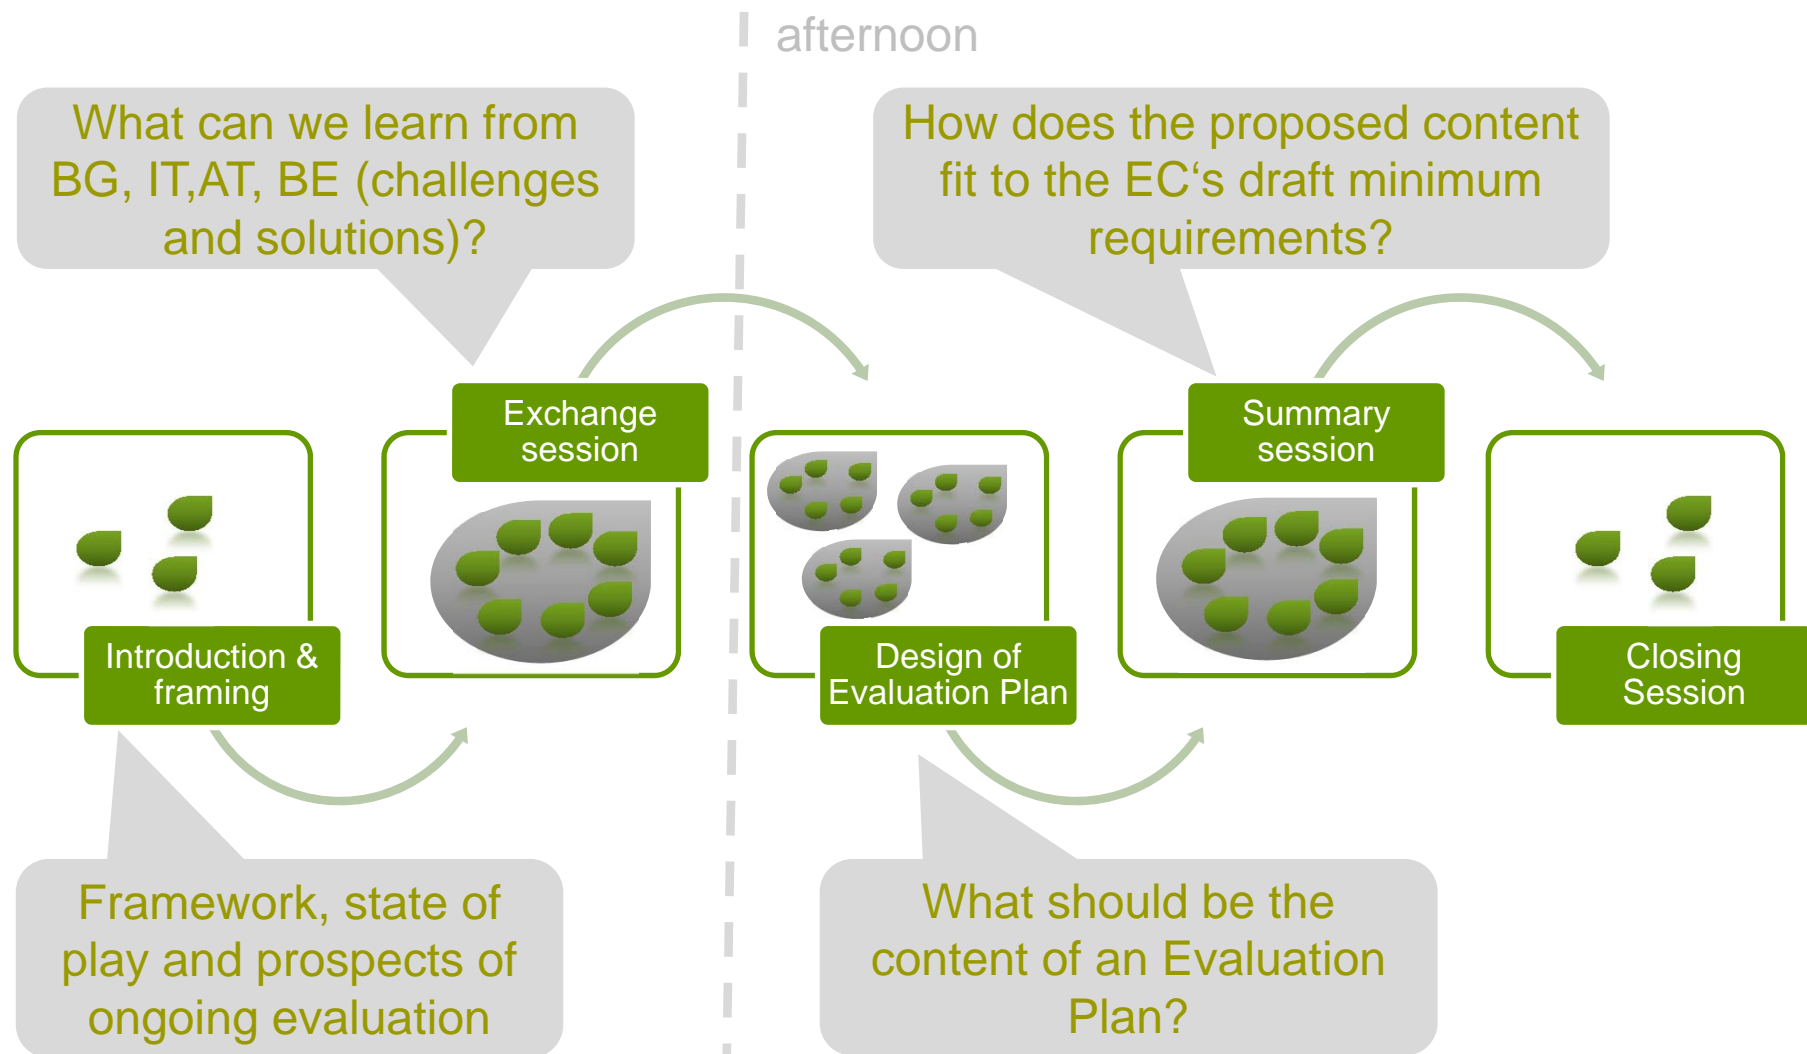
afternoon

What can we learn from BG, IT,AT, BE (challenges and solutions)?

How does the proposed content fit to the EC‘s draft minimum requirements?

Introduction & framing

Exchange session

Design of Evaluation Plan

Summary session

Closing Session

Framework, state of play and prospects of ongoing evaluation

What should be the content of an Evaluation Plan?